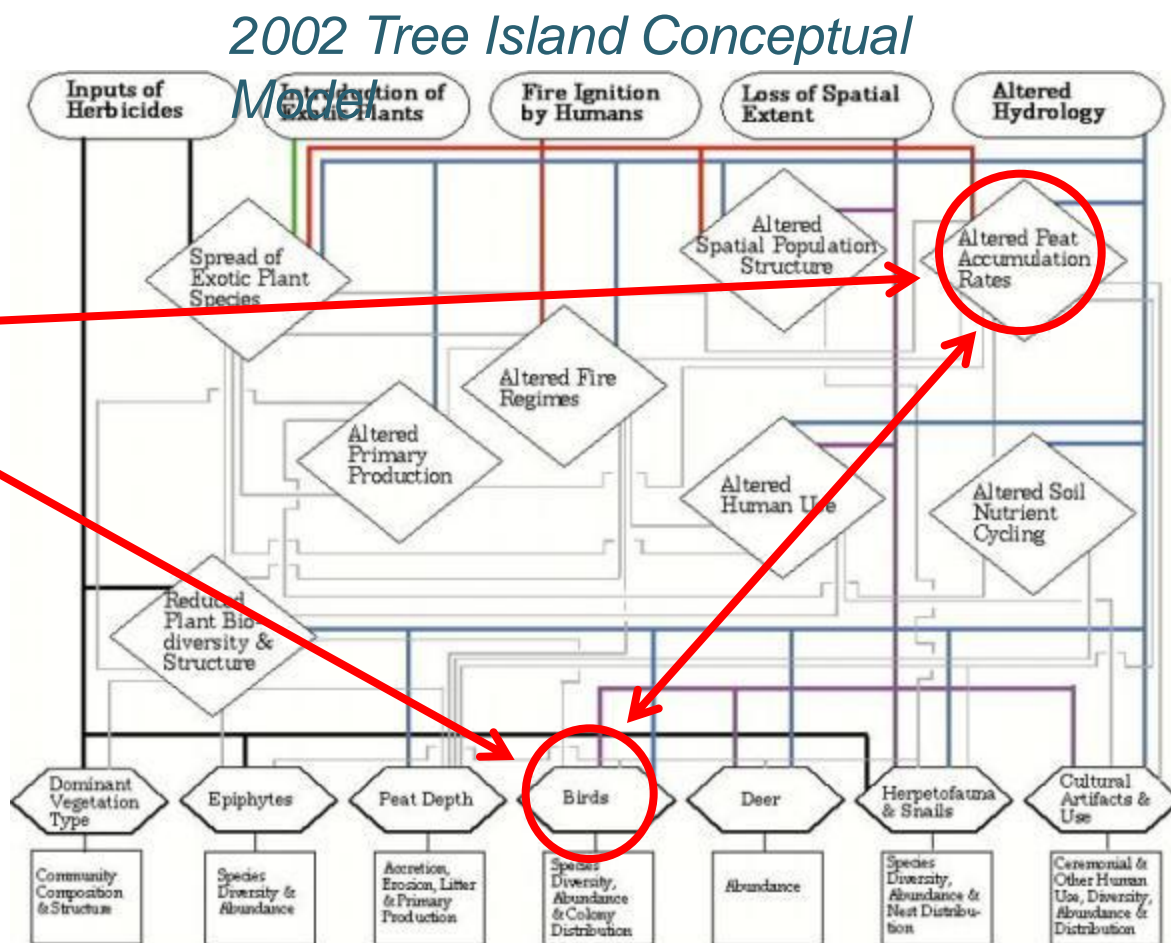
2002 Tree Island Conceptual Model

Inputs of Herbicides

Introduction of Exotic Plants

Fire Ignition by Humans

Loss of Spatial Extent

Altered Hydrology

Spread of Exotic Plant Species

Altered Spatial Population Structure

Altered Peat Accumulation Rates

Altered Fire Regimes

Altered Primary Production

Altered Human Use

Altered Soil Nutrient Cycling

Reduced Plant Biodiversity & Structure

Dominant Vegetation Type

Epiphytes

Peat Depth

Birds

Deer

Herpetofauna & Snails

Cultural Artifacts & Use

Community Composition & Structure

Species Diversity & Abundance

Accretion, Erosion, Litter & Primary Production

Species Diversity, Abundance & Colony Distribution

Abundance

Species Diversity, Abundance & Nest Distribution

Ceremonial & Other Human Use, Diversity, Abundance & Distribution